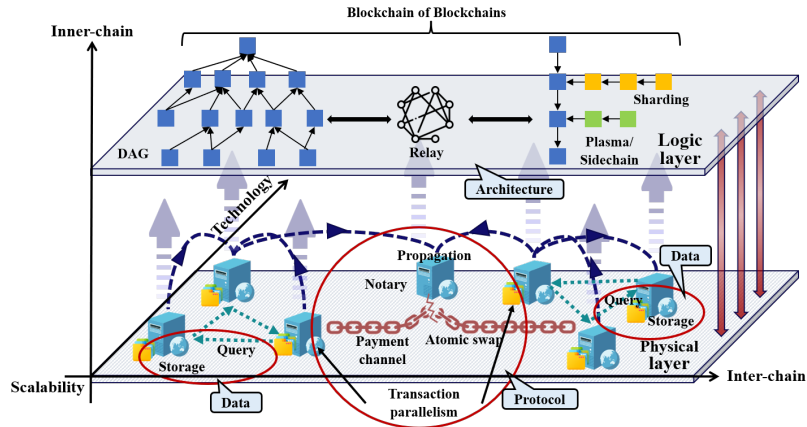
Blockchain of Blockchains

Inner-chain

DAG

Relay

Sharding

Plasma/ Sidechain

Logic layer

Architecture

Technology

Propagation

Notary

Data

Query

Storage

Payment channel

Atomic swap

Query

Storage

Physical layer

Scalability

Data

Transaction parallelism

Protocol

Inter-chain